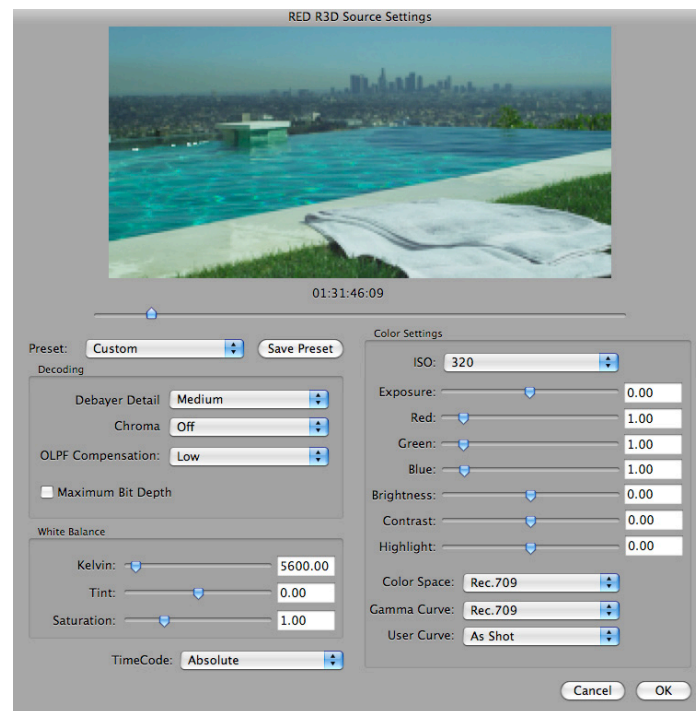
RED R3D Source Settings

01:31:46:09

Preset: Custom
Save Preset

Decoding
Debayer Detail Medium
Chroma Off
OLPF Compensation: Low
Maximum Bit Depth

White Balance
Kelvin: 5600.00
Tint: 0.00
Saturation: 1.00

TimeCode: Absolute

Color Settings
ISO: 320
Exposure: 0.00
Red: 1.00
Green: 1.00
Blue: 1.00
Brightness: 0.00
Contrast: 0.00
Highlight: 0.00
Color Space: Rec.709
Gamma Curve: Rec.709
User Curve: As Shot

Cancel
OK